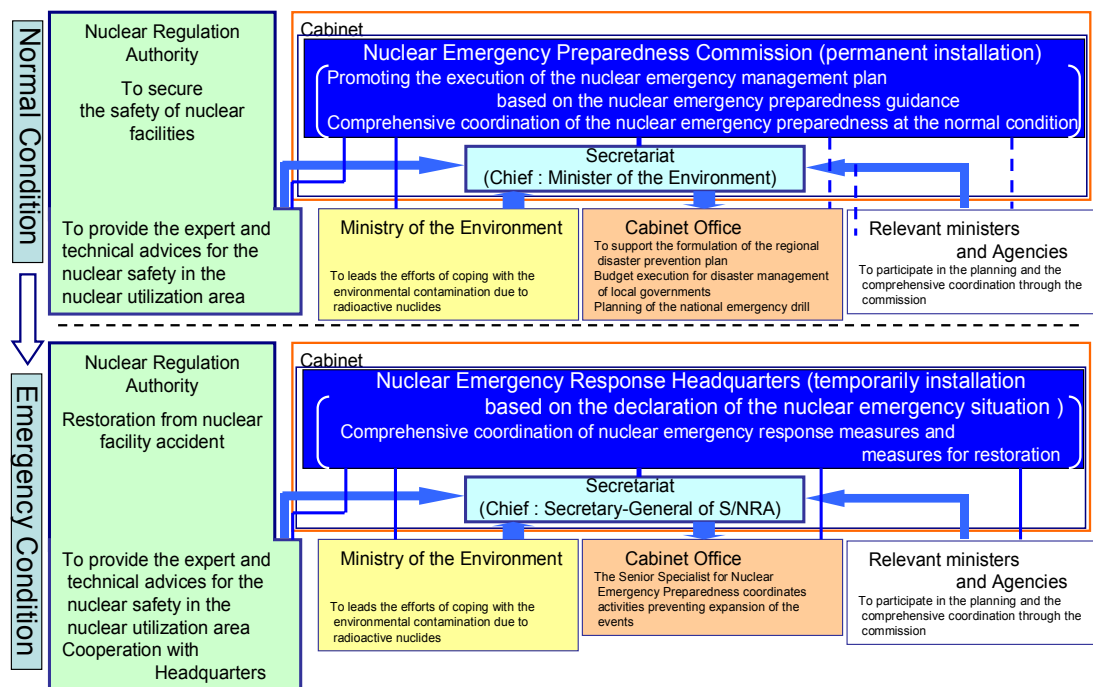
Normal Condition

Nuclear Regulation Authority

To secure the safety of nuclear facilities

To provide the expert and technical advices for the nuclear safety in the nuclear utilization area

Cabinet

Nuclear Emergency Preparedness Commission (permanent installation)

Promoting the execution of the nuclear emergency management plan based on the nuclear emergency preparedness guidance

Comprehensive coordination of the nuclear emergency preparedness at the normal condition

Secretariat
(Chief : Minister of the Environment)

Ministry of the Environment

To leads the efforts of coping with the environmental contamination due to radioactive nuclides

Cabinet Office

To support the formulation of the regional disaster prevention plan
Budget execution for disaster management of local governments
Planning of the national emergency drill

Relevant ministers and Agencies

To participate in the planning and the comprehensive coordination through the commission

Emergency Condition

Nuclear Regulation Authority

Restoration from nuclear facility accident

To provide the expert and technical advices for the nuclear safety in the nuclear utilization area
Cooperation with Headquarters

Cabinet

Nuclear Emergency Response Headquarters (temporarily installation based on the declaration of the nuclear emergency situation )

Comprehensive coordination of nuclear emergency response measures and measures for restoration

Secretariat
(Chief : Secretary-General of S/NRA)

Ministry of the Environment

To leads the efforts of coping with the environmental contamination due to radioactive nuclides

Cabinet Office

The Senior Specialist for Nuclear Emergency Preparedness coordinates activities preventing expansion of the events

Relevant ministers and Agencies

To participate in the planning and the comprehensive coordination through the commission